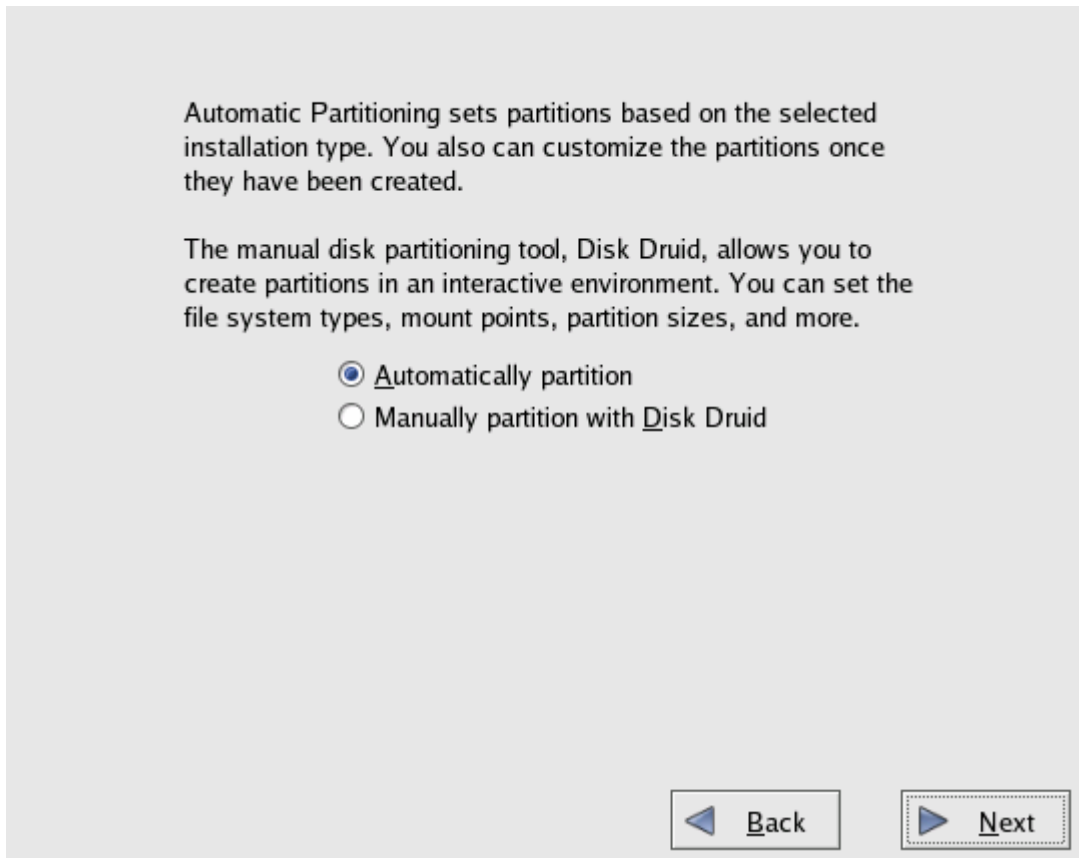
Automatic Partitioning sets partitions based on the selected installation type. You also can customize the partitions once they have been created.

The manual disk partitioning tool, Disk Druid, allows you to create partitions in an interactive environment. You can set the file system types, mount points, partition sizes, and more.

Automatically partition
Manually partition with Disk Druid

Back
Next